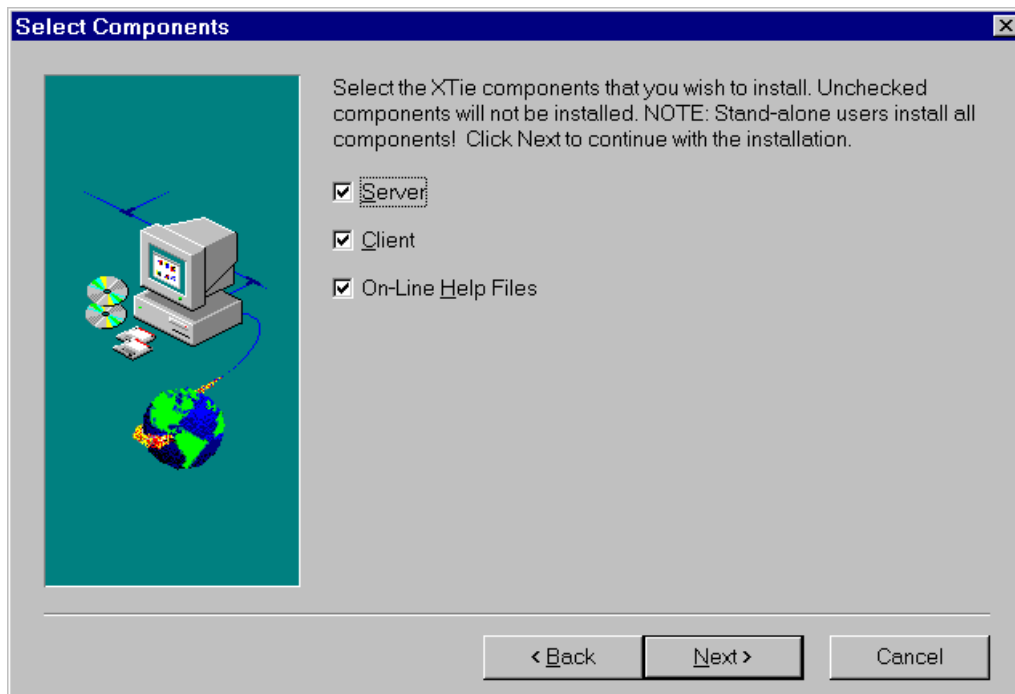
Select Components

Select the XTie components that you wish to install. Unchecked components will not be installed. NOTE: Stand-alone users install all components! Click Next to continue with the installation.

☑ Server

☑ Client

☑ On-Line Help Files

< Back

Next >

Cancel